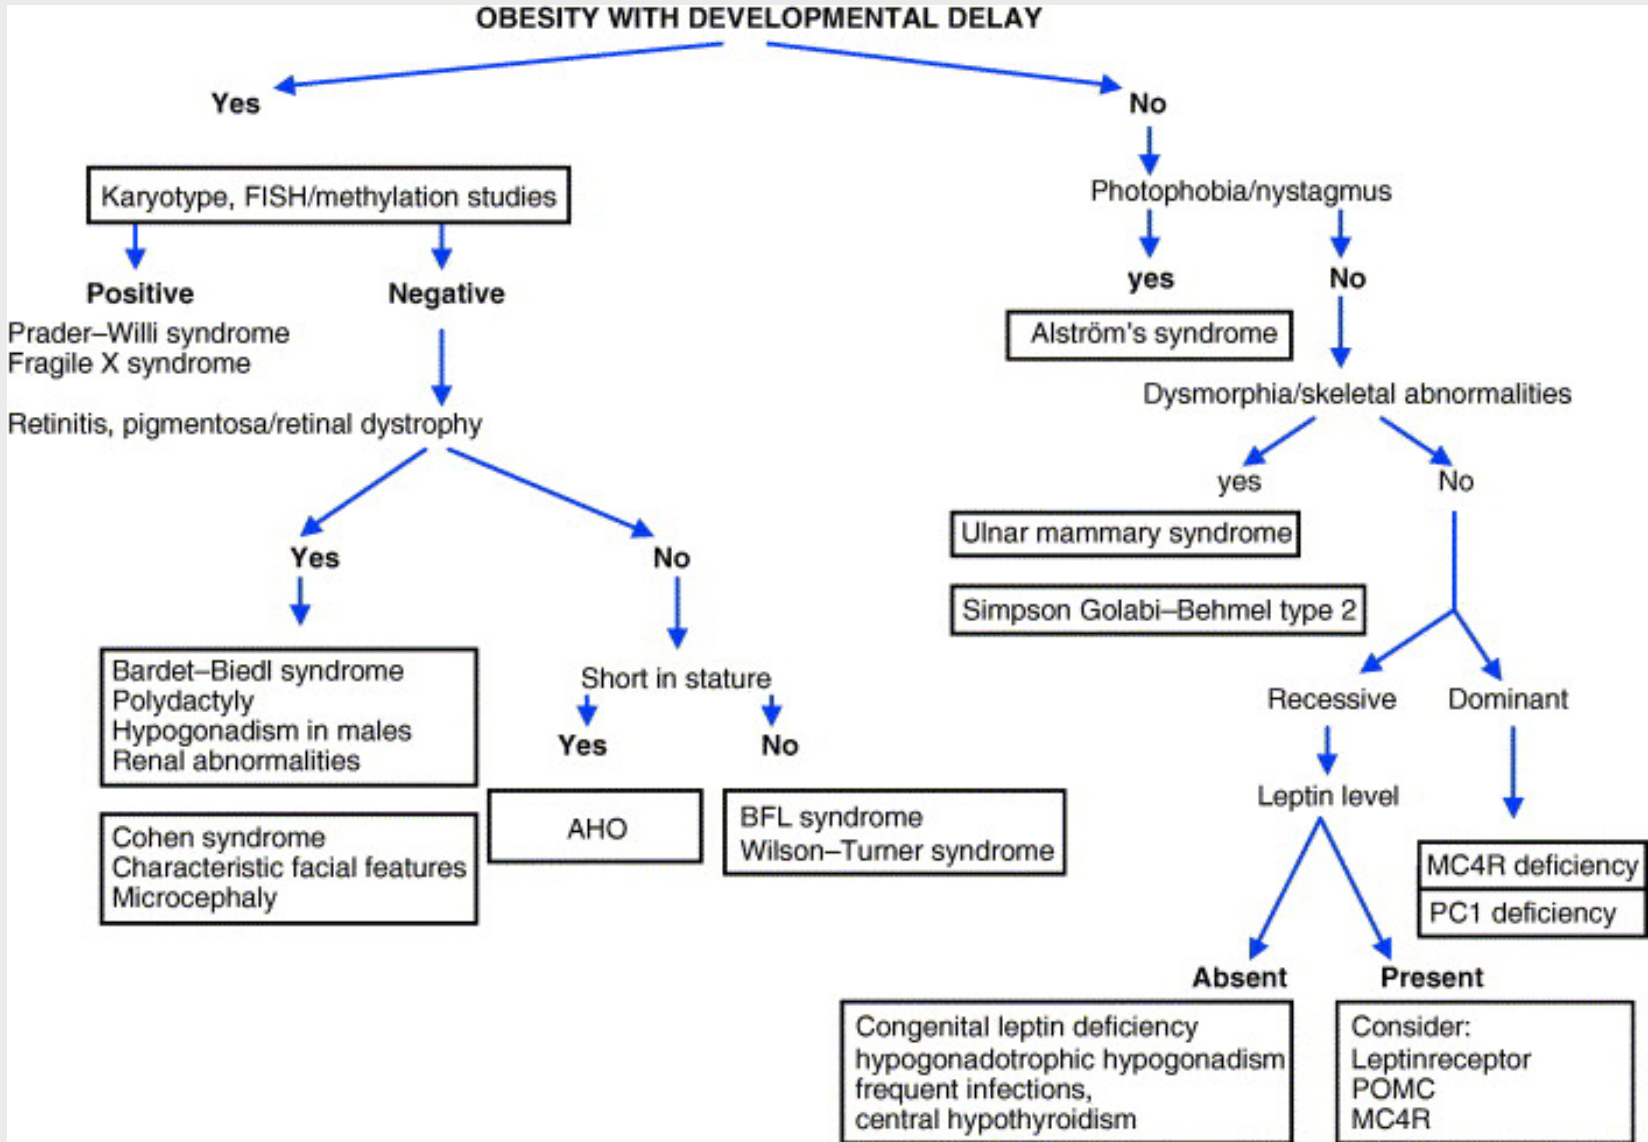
OBESITY WITH DEVELOPMENTAL DELAY

Yes

Karyotype, FISH/methylation studies

Positive

Prader–Willi syndrome
Fragile X syndrome

Negative

Retinitis, pigmentosa/retinal dystrophy

Yes

Bardet–Biedl syndrome
Polydactyly
Hypogonadism in males
Renal abnormalities

Cohen syndrome
Characteristic facial features
Microcephaly

No

Short in stature

Yes

AHO

No

BFL syndrome
Wilson–Turner syndrome

No

Photophobia/nystagmus

yes

Alström's syndrome

No

Dysmorphia/skeletal abnormalities

yes

Ulnar mammary syndrome

Simpson Golabi–Behmel type 2

No

Recessive

Leptin level

Absent

Congenital leptin deficiency
hypogonadotrophic hypogonadism
frequent infections,
central hypothyroidism

Present

Consider:
Leptinreceptor
POMC
MC4R

Dominant

MC4R deficiency

PC1 deficiency